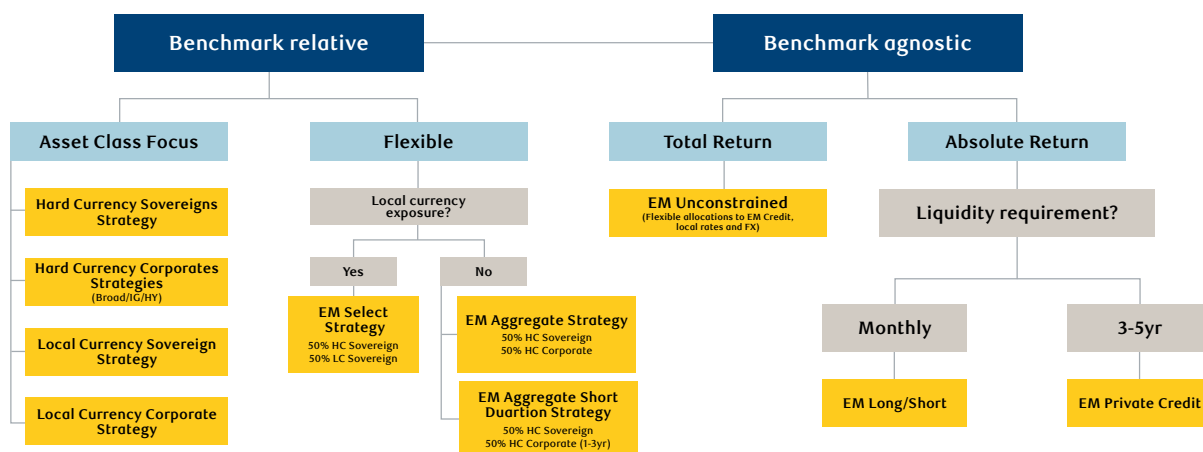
Benchmark relative

Benchmark agnostic

Asset Class Focus

Flexible

Total Return

Absolute Return

Hard Currency Sovereigns Strategy

Hard Currency Corporates Strategies
(Broad/IG/HY)

Local Currency Sovereign Strategy

Local Currency Corporate Strategy

Local currency exposure?

Yes

No

EM Select Strategy
50% HC Sovereign
50% LC Sovereign

EM Aggregate Strategy
50% HC Sovereign
50% HC Corporate

EM Aggregate Short Duartion Strategy
50% HC Sovereign
50% HC Corporate (1-3yr)

EM Unconstrained
(Flexible allocations to EM Credit, local rates and FX)

Liquidity requirement?

Monthly

3-5yr

EM Long/Short

EM Private Credit